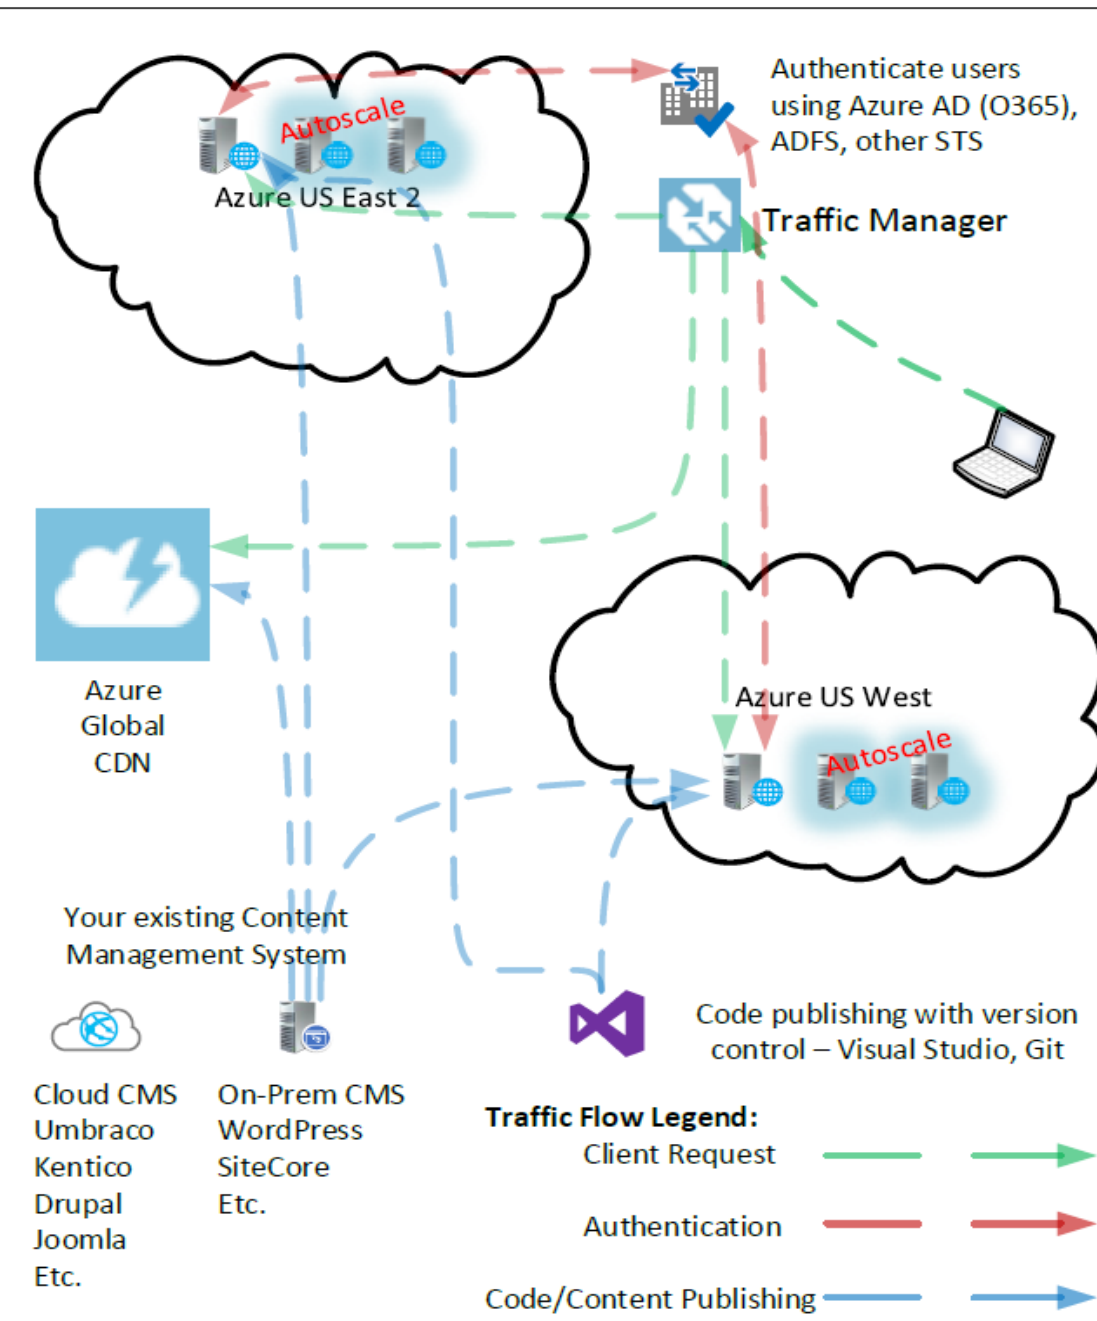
Autoscale

Azure US East 2

Authenticate users using Azure AD (O365), ADFS, other STS

Traffic Manager

Azure Global CDN

Azure US West

Autoscale

Your existing Content Management System

Cloud CMS
Umbraco
Kentico
Drupal
Joomla
Etc.

On-Prem CMS
WordPress
SiteCore
Etc.

Code publishing with version control – Visual Studio, Git

Traffic Flow Legend:
Client Request
Authentication
Code/Content Publishing